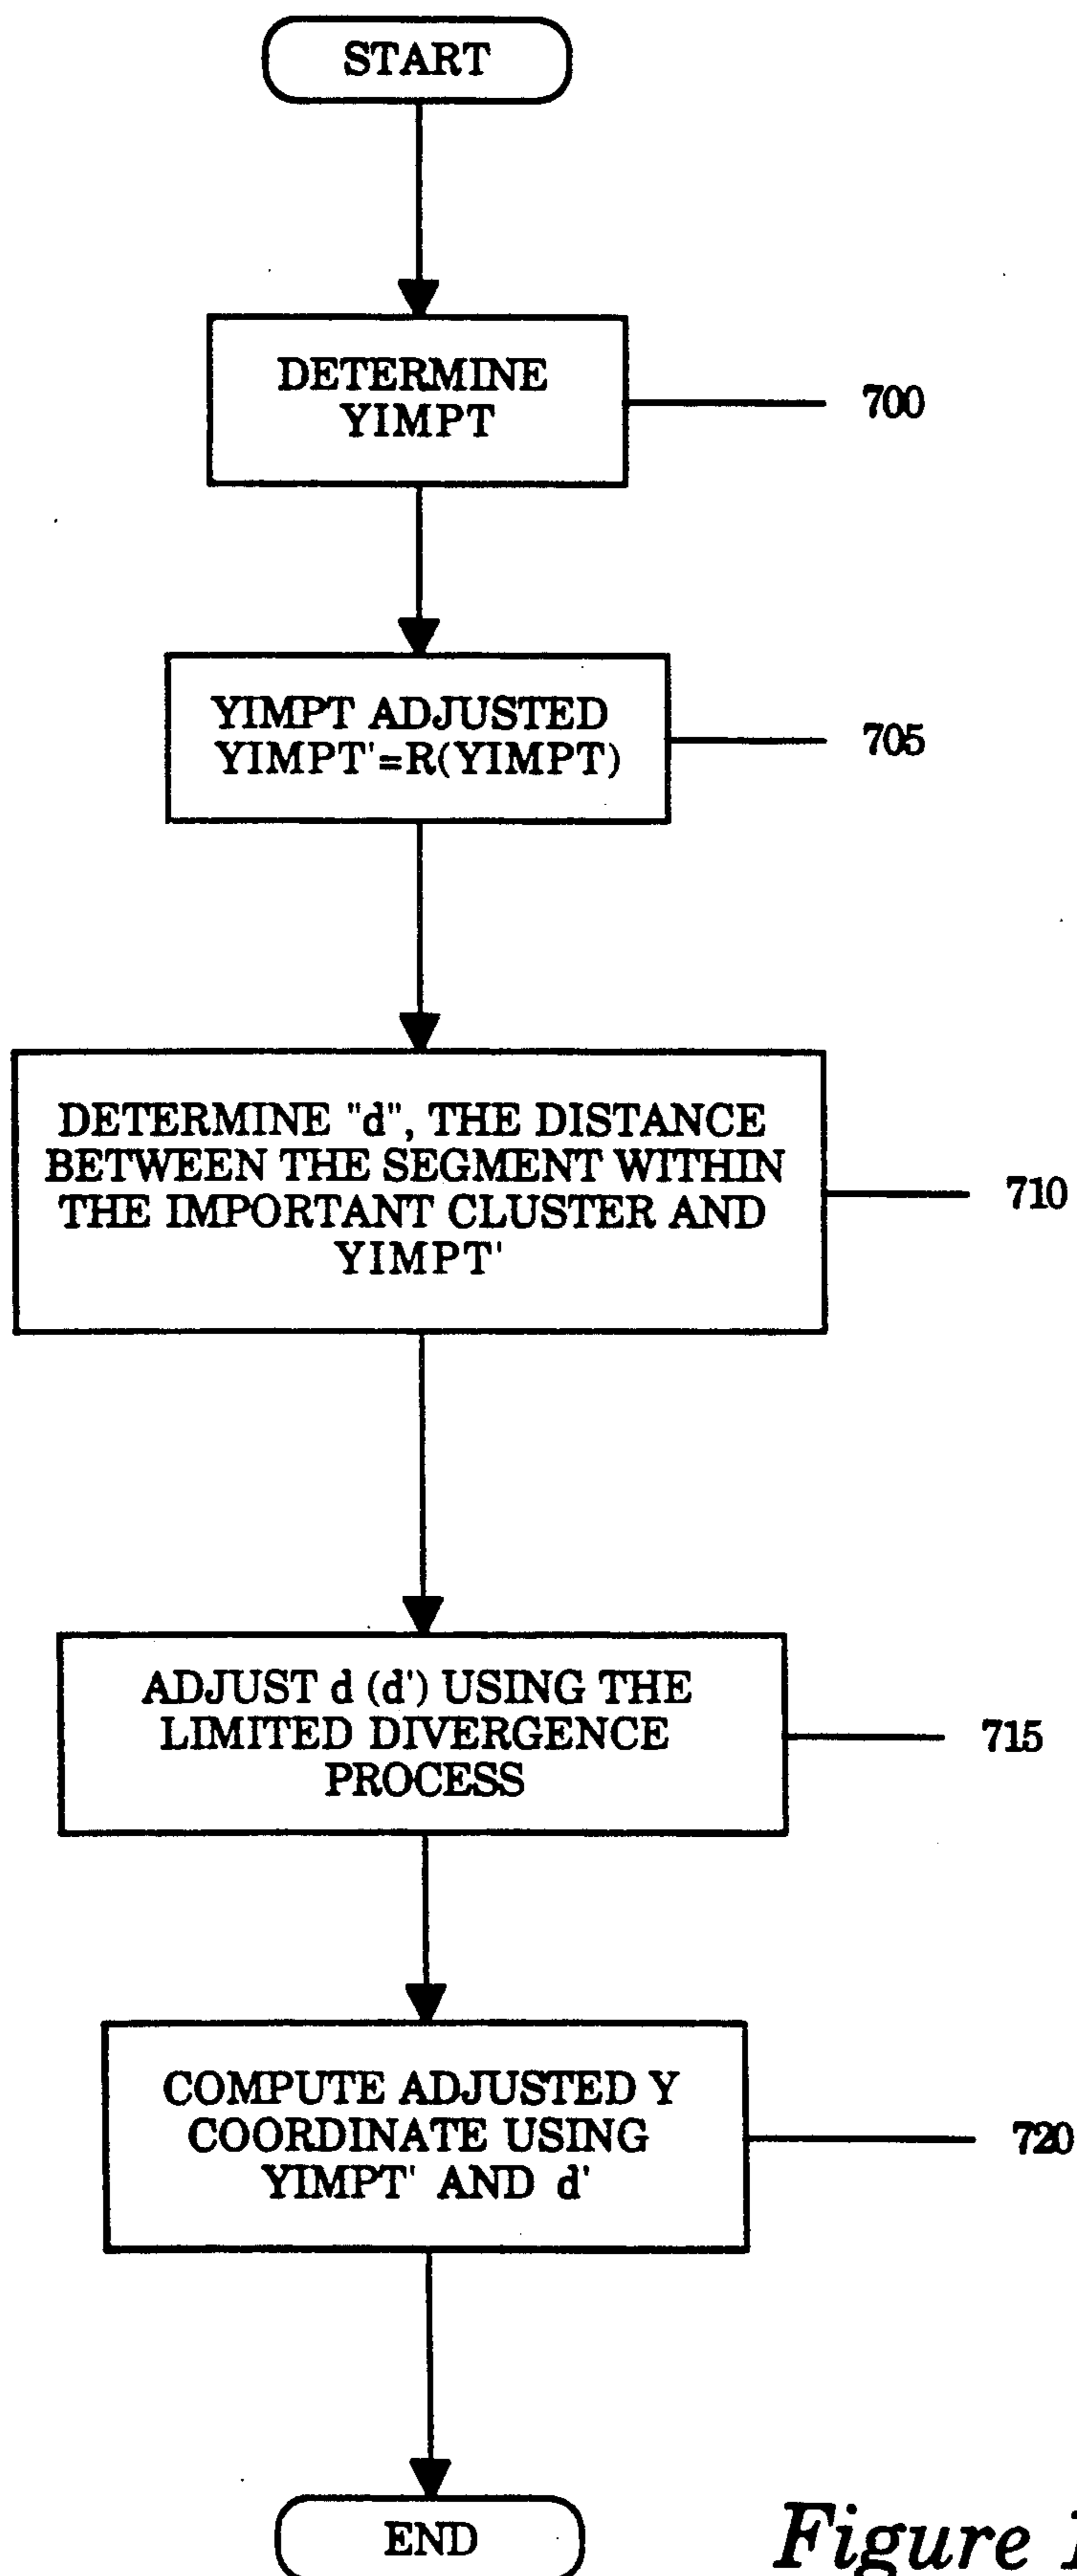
START

DETERMINE YIMPT

700

YIMPT ADJUSTED YIMPT'=R(YIMPT)

705

DETERMINE "d", THE DISTANCE BETWEEN THE SEGMENT WITHIN THE IMPORTANT CLUSTER AND YIMPT'

710

ADJUST d (d') USING THE LIMITED DIVERGENCE PROCESS

715

COMPUTE ADJUSTED Y COORDINATE USING YIMPT' AND d'

720

END

Figure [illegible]